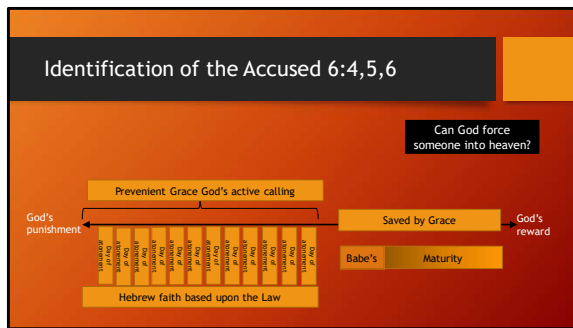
Identification of the Accused 6:4,5,6

Can God force someone into heaven?

Prevenient Grace God's active calling

God's punishment

Day of atonement

Day of atonement

Day of atonement

Day of atonement

Day of atonement

Day of atonement

Day of atonement

Day of atonement

Day of atonement

Day of atonement

Day of atonement

Day of atonement

Hebrew faith based upon the Law

Saved by Grace

God's reward

Babe's

Maturity